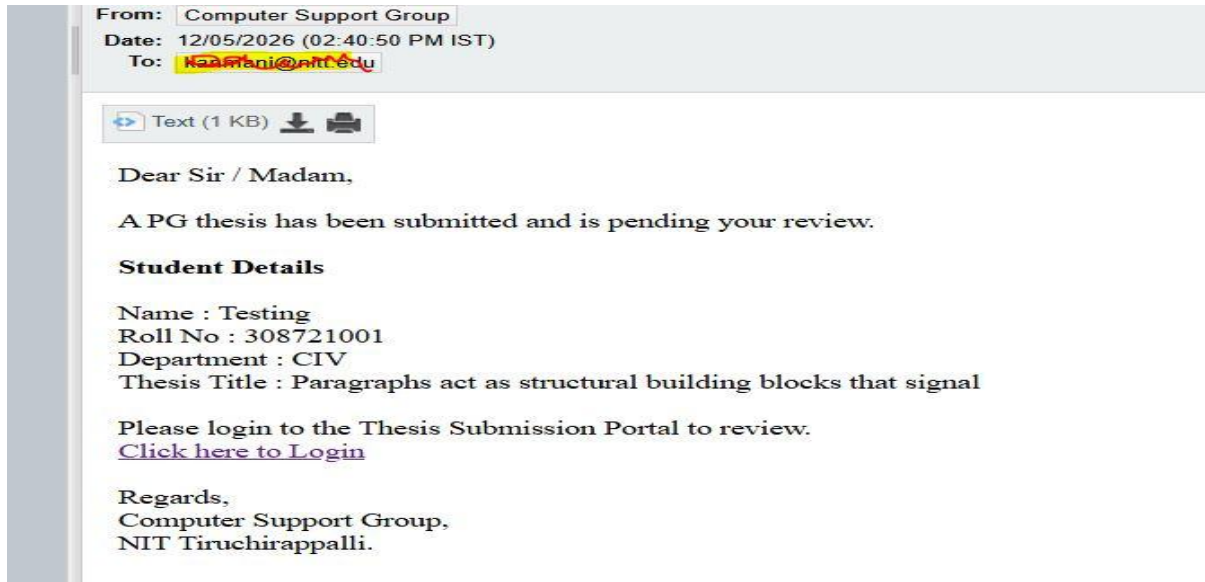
From: Computer Support Group
Date: 12/05/2026 (02:40:50 PM IST)
To: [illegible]@nitt.edu

Text (1 KB)

Dear Sir / Madam,

A PG thesis has been submitted and is pending your review.

**Student Details**

Name : Testing
Roll No : 308721001
Department : CIV
Thesis Title : Paragraphs act as structural building blocks that signal

Please login to the Thesis Submission Portal to review.
Click here to Login

Regards,
Computer Support Group,
NIT Tiruchirappalli.